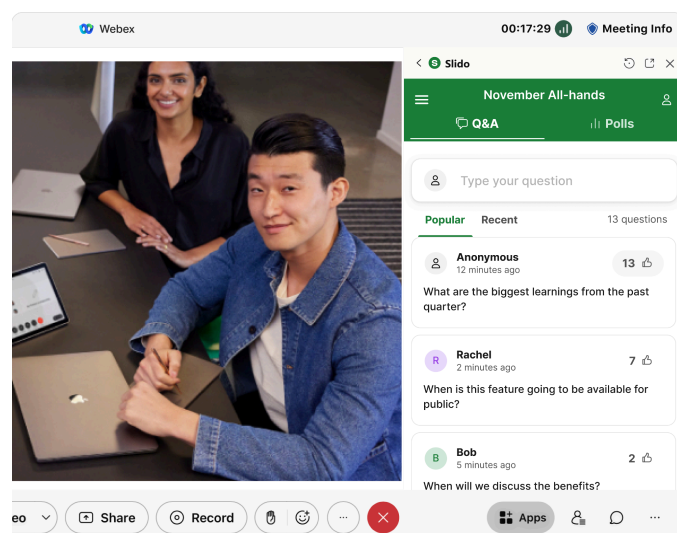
Webex

00:17:29

Meeting Info

Slido

November All-hands

Q&A

Polls

Type your question

Popular

Recent

13 questions

Anonymous
12 minutes ago

13

What are the biggest learnings from the past quarter?

R

Rachel
2 minutes ago

7

When is this feature going to be available for public?

B

Bob
5 minutes ago

2

When will we discuss the benefits?

eo

Share

Record

...

Apps

...